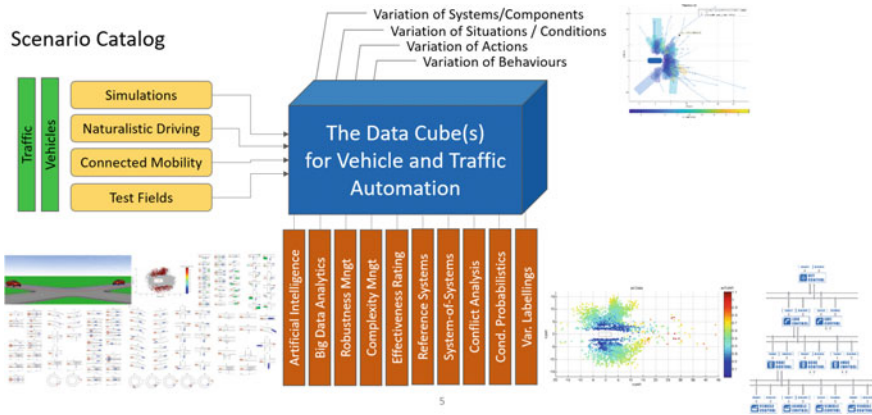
Scenario Catalog

Variation of Systems/Components
Variation of Situations / Conditions
Variation of Actions
Variation of Behaviours

Traffic
Vehicles

Simulations
Naturalistic Driving
Connected Mobility
Test Fields

The Data Cube(s) for Vehicle and Traffic Automation

Artificial Intelligence
Big Data Analytics
Robustness Mngt
Complexity Mngt
Effectiveness Rating
Reference Systems
System-of-Systems
Conflict Analysis
Cond. Probabilistics
Var. Labellings

5